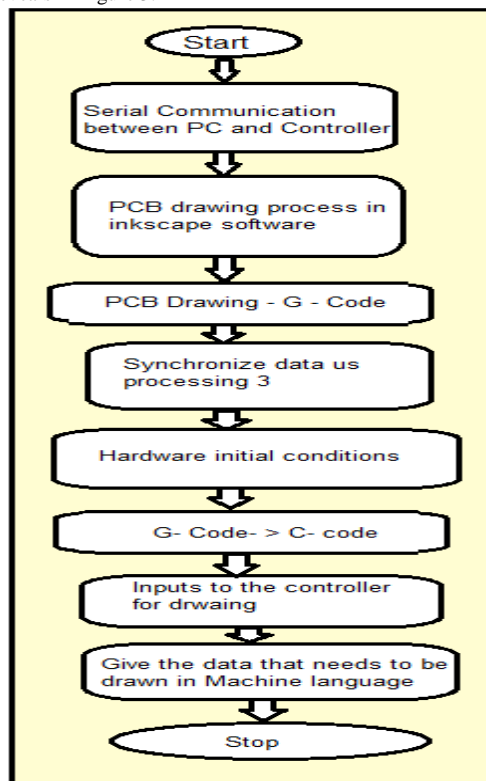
Start

Serial Communication between PC and Controller

PCB drawing process in inkscape software

PCB Drawing - G - Code

Synchronize data us processing 3

Hardware initial conditions

G- Code- > C- code

Inputs to the controller for drwaing

Give the data that needs to be drawn in Machine language

Stop